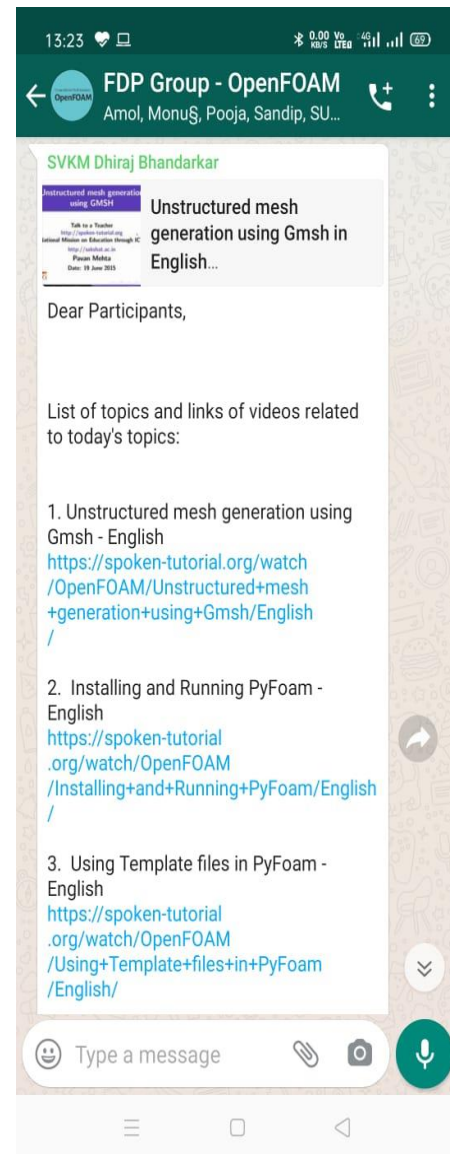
13:23

0.00 KB/S Vo LTE 4G 69

FDP Group - OpenFOAM

Amol, Monu§, Pooja, Sandip, SU...

OpenFOAM

SVKM Dhiraj Bhandarkar

Unstructured mesh generation using GMSH

Talk to a Teacher

http://spoken-tutorial.org

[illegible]tional Mission on Education through IC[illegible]

http://sakshat.ac.in

Pavan Mehta

Date: 18 June 2015

Unstructured mesh generation using Gmsh in English...

Dear Participants,

List of topics and links of videos related to today's topics:

1. Unstructured mesh generation using Gmsh - English
https://spoken-tutorial.org/watch/OpenFOAM/Unstructured+mesh+generation+using+Gmsh/English/

2. Installing and Running PyFoam - English
https://spoken-tutorial.org/watch/OpenFOAM/Installing+and+Running+PyFoam/English/

3. Using Template files in PyFoam - English
https://spoken-tutorial.org/watch/OpenFOAM/Using+Template+files+in+PyFoam/English/

Type a message